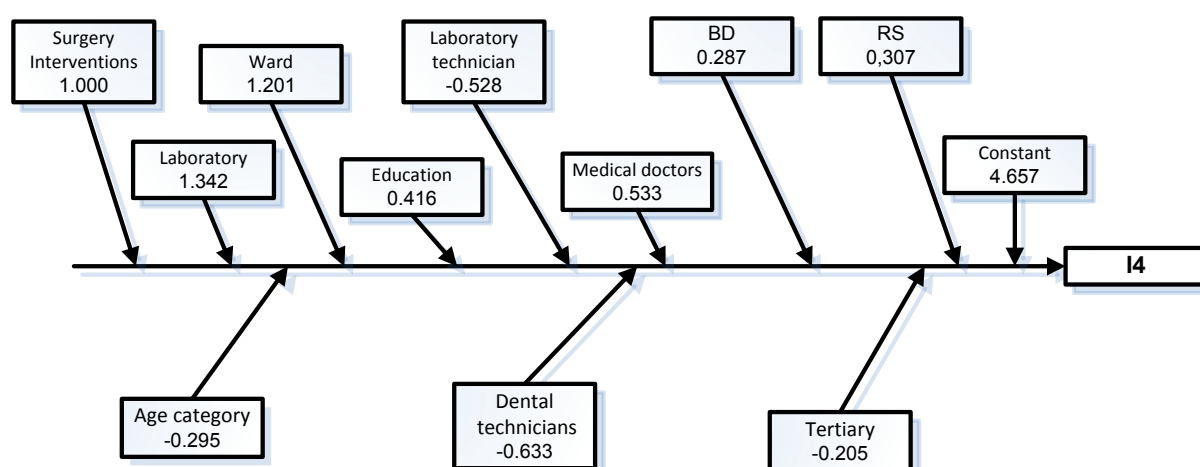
Surgery Interventions
1.000

Ward
1.201

Laboratory technician
-0.528

BD
0.287

RS
0,307

Laboratory
1.342

Education
0.416

Medical doctors
0.533

Constant
4.657

I4

Age category
-0.295

Dental technicians
-0.633

Tertiary
-0.205